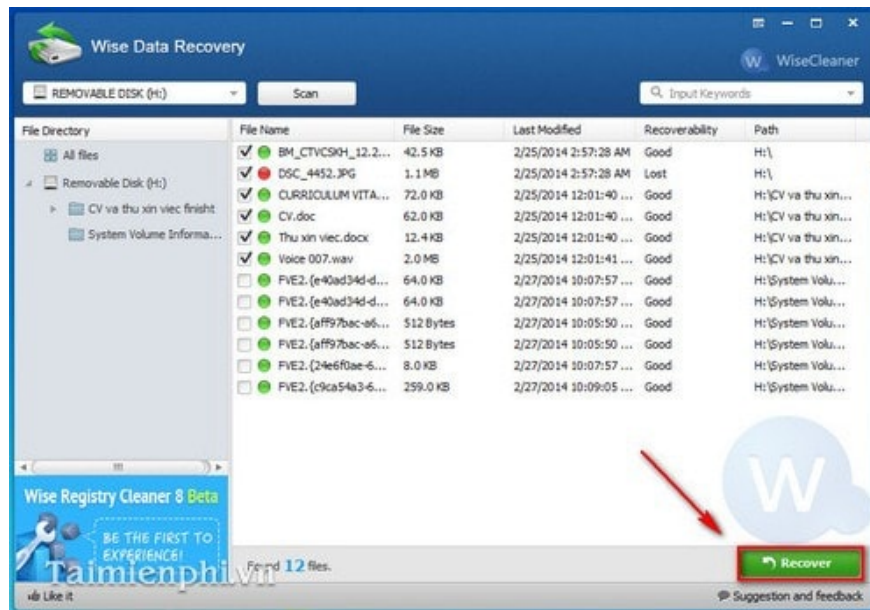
Wise Data Recovery

W WiseCleaner

REMOVABLE DISK (H:)

Scan

Input Keywords

File Directory

All files

Removable Disk (H:)

CV va thu xin viec finisht

System Volume Informa...

| File Name | File Size | Last Modified | Recoverability | Path |
|---|---|---|---|---|
| BM_CTVCSKH_12.2... | 42.5 KB | 2/25/2014 2:57:28 AM | Good | H:\ |
| DSC_4452.JPG | 1.1 MB | 2/25/2014 2:57:28 AM | Lost | H:\ |
| CURRICULUM VITA... | 72.0 KB | 2/25/2014 12:01:40 ... | Good | H:\CV va thu xin... |
| CV.doc | 62.0 KB | 2/25/2014 12:01:40 ... | Good | H:\CV va thu xin... |
| Thu xin viec.docx | 12.4 KB | 2/25/2014 12:01:40 ... | Good | H:\CV va thu xin... |
| Voice 007.wav | 2.0 MB | 2/25/2014 12:01:41 ... | Good | H:\CV va thu xin... |
| FVE2.{e40ad34d-d... | 64.0 KB | 2/27/2014 10:07:57 ... | Good | H:\System Volu... |
| FVE2.{e40ad34d-d... | 64.0 KB | 2/27/2014 10:07:57 ... | Good | H:\System Volu... |
| FVE2.{aff97bac-a6... | 512 Bytes | 2/27/2014 10:05:50 ... | Good | H:\System Volu... |
| FVE2.{aff97bac-a6... | 512 Bytes | 2/27/2014 10:05:50 ... | Good | H:\System Volu... |
| FVE2.{24e6f0ae-6... | 8.0 KB | 2/27/2014 10:07:57 ... | Good | H:\System Volu... |
| FVE2.{c9ca54a3-6... | 259.0 KB | 2/27/2014 10:09:05 ... | Good | H:\System Volu... |

Wise Registry Cleaner 8 Beta

BE THE FIRST TO EXPERIENCE!

Taimienphi.vn

Found 12 files.

Recover

Like it

Suggestion and feedback